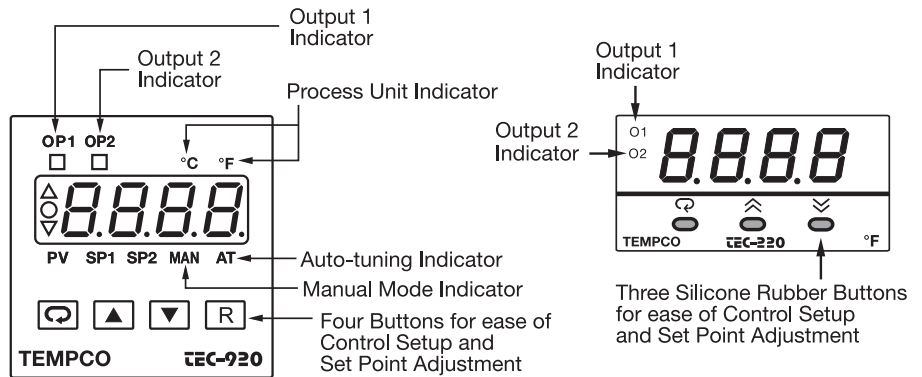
Output 1 Indicator

Output 2 Indicator

Process Unit Indicator

OP1 OP2

°C °F

8.8.8.8.

PV SP1 SP2 MAN AT

Auto-tuning Indicator

Manual Mode Indicator

R

Four Buttons for ease of Control Setup and Set Point Adjustment

TEMPCO TEC-920

Output 1 Indicator

Output 2 Indicator

O1

O2

8.8.8.8

TEMPCO TEC-220 °F

Three Silicone Rubber Buttons for ease of Control Setup and Set Point Adjustment